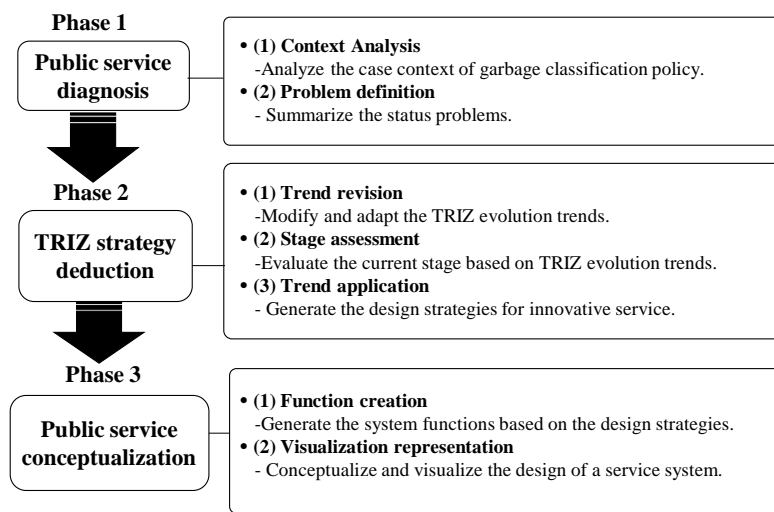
Phase 1

Public service diagnosis

• (1) Context Analysis
-Analyze the case context of garbage classification policy.
• (2) Problem definition
- Summarize the status problems.

Phase 2

TRIZ strategy deduction

• (1) Trend revision
-Modify and adapt the TRIZ evolution trends.
• (2) Stage assessment
-Evaluate the current stage based on TRIZ evolution trends.
• (3) Trend application
- Generate the design strategies for innovative service.

Phase 3

Public service conceptualization

• (1) Function creation
-Generate the system functions based on the design strategies.
• (2) Visualization representation
- Conceptualize and visualize the design of a service system.